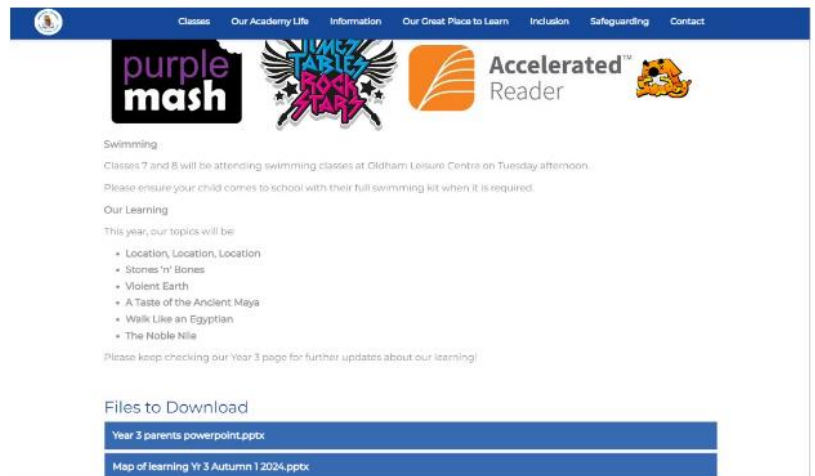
Classes Our Academy Life Information Our Great Place to Learn Inclusion Safeguarding Contact

purple mash

TIMES TABLES ROCK STARS

Accelerated™ Reader

Swimming

Classes 7 and 8 will be attending swimming classes at Oldham Leisure Centre on Tuesday afternoon.

Please ensure your child comes to school with their full swimming kit when it is required.

Our Learning

This year, our topics will be:

- Location, Location, Location
- Stones 'n' Bones
- Violent Earth
- A Taste of the Ancient Maya
- Walk Like an Egyptian
- The Noble Nile

Please keep checking our Year 3 page for further updates about our learning!

Files to Download

Year 3 parents powerpoint.pptx

Map of learning Yr 3 Autumn 1 2024.pptx